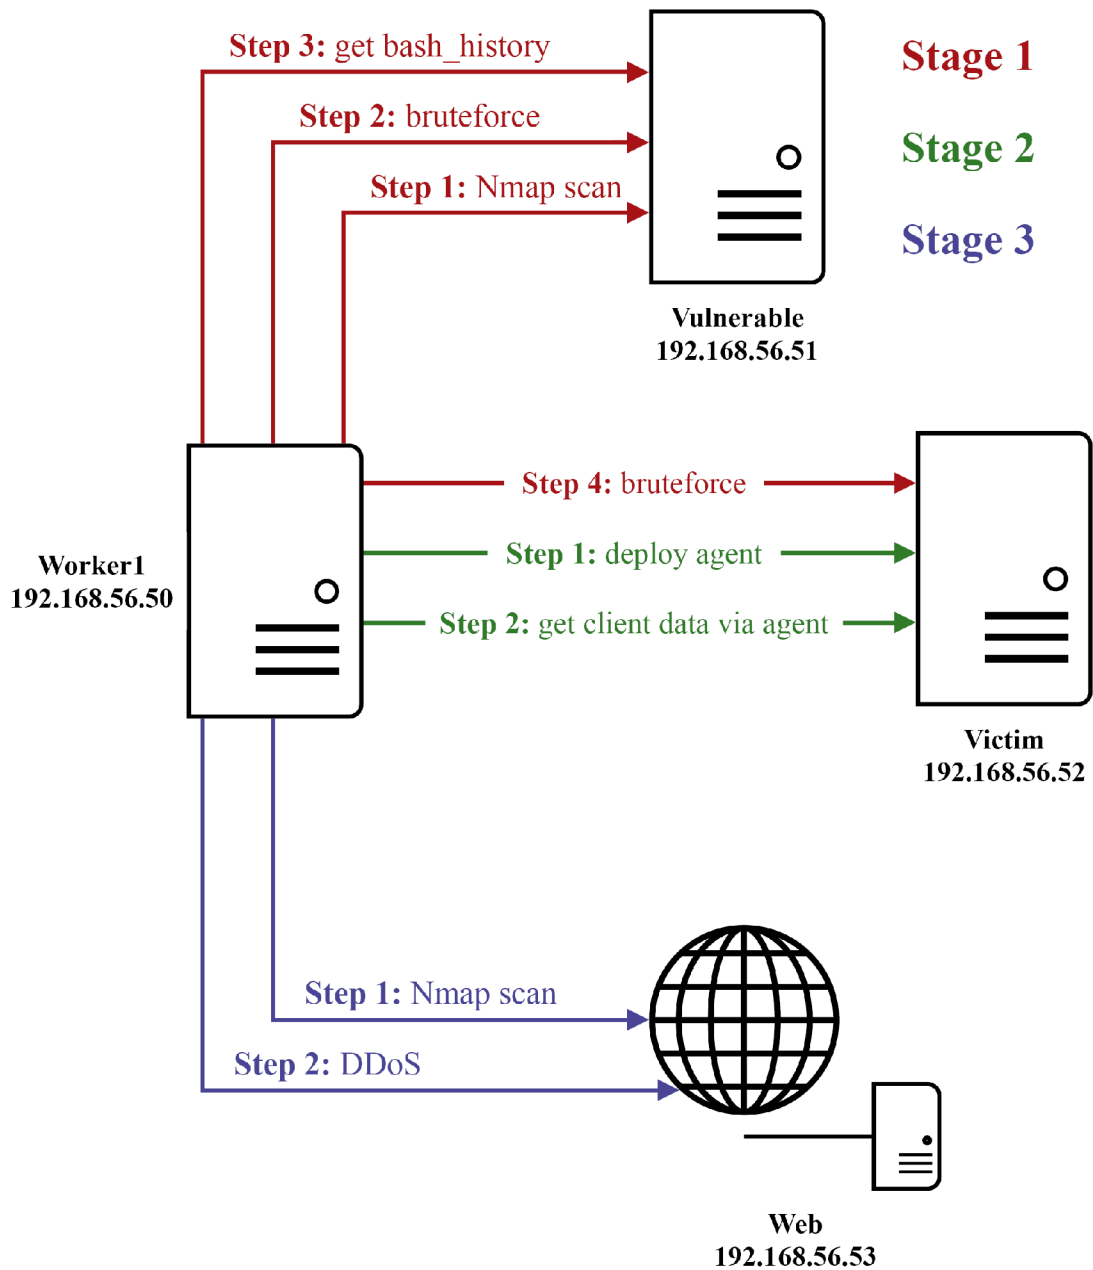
Step 3: get bash_history

Step 2: bruteforce

Step 1: Nmap scan

Stage 1

Stage 2

Stage 3

Vulnerable
192.168.56.51

Worker1
192.168.56.50

Step 4: bruteforce

Step 1: deploy agent

Step 2: get client data via agent

Victim
192.168.56.52

Step 1: Nmap scan

Step 2: DDoS

Web
192.168.56.53